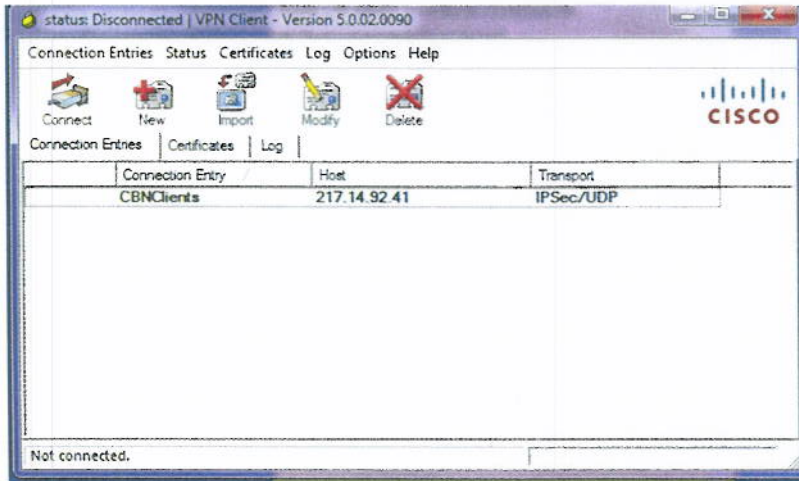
status: Disconnected | VPN Client - Version 5.0.02.0090

Connection Entries Status Certificates Log Options Help

Connect New Import Modify Delete

CISCO

Connection Entries | Certificates | Log

| | Connection Entry | Host | Transport |
|---|---|---|---|
| | CBNClients | 217.14.92.41 | IPSec/UDP |

Not connected.